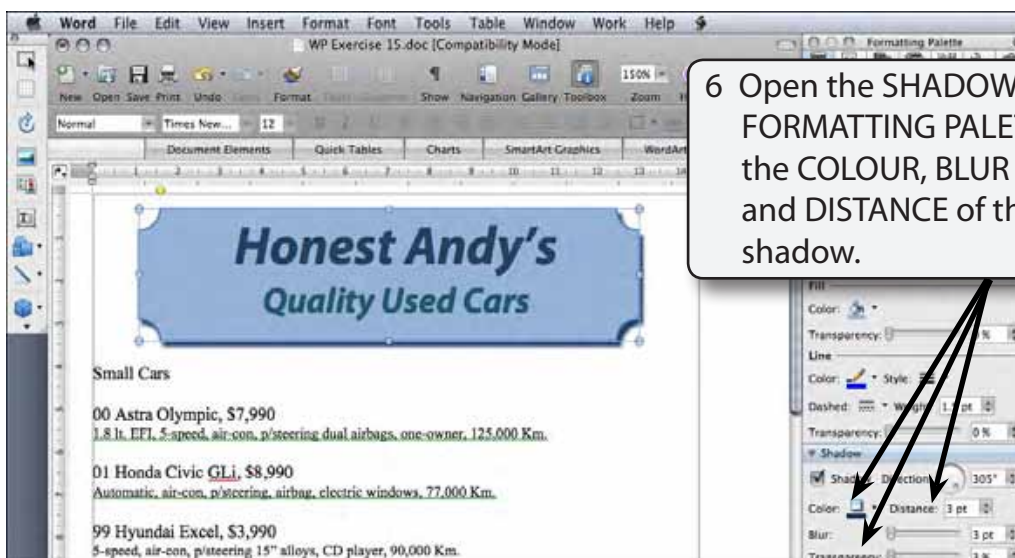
Word File Edit View Insert Format Font Tools Table Window Work Help

WP Exercise 15.doc [Compatibility Mode]

Formatting Palette

New Open Save Print Undo Redo Format Show Navigation Gallery Toolbox Zoom

Normal Times New... 12

Document Elements Quick Tables Charts SmartArt Graphics WordArt

6 Open the SHADOW FORMATTING PALET the COLOUR, BLUR and DISTANCE of th shadow.

Honest Andy's

Quality Used Cars

Small Cars

00 Astra Olympic, $7,990
1.8 lt. EFI, 5-speed, air-con, p/steering dual airbags, one-owner, 125,000 Km.

01 Honda Civic GLi, $8,990
Automatic, air-con, p/steering, airbag, electric windows, 77,000 Km.

99 Hyundai Excel, $3,990
5-speed, air-con, p/steering 15" alloys, CD player, 90,000 Km.

Fill
Color:
Transparency: %
Line
Color: Style:
Dashed: Weight: 1 pt
Transparency: 0%
Shadow
Shadow Direction: 305°
Color: Distance: 3 pt
Blur: 3 pt
Transparency: